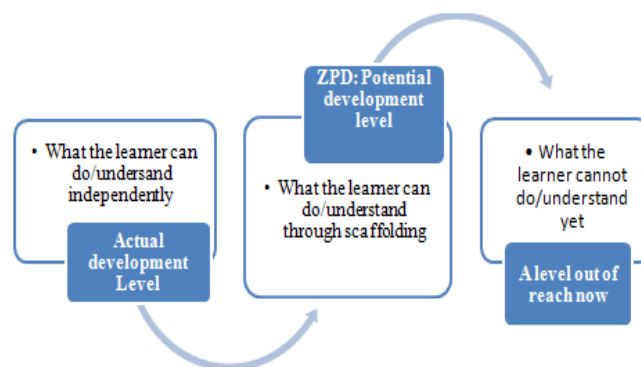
• What the learner can do/undersand independently

Actual development Level

ZPD: Potential development level

• What the learner can do/understand through scaffolding

• What the learner cannot do/understand yet

A level out of reach now